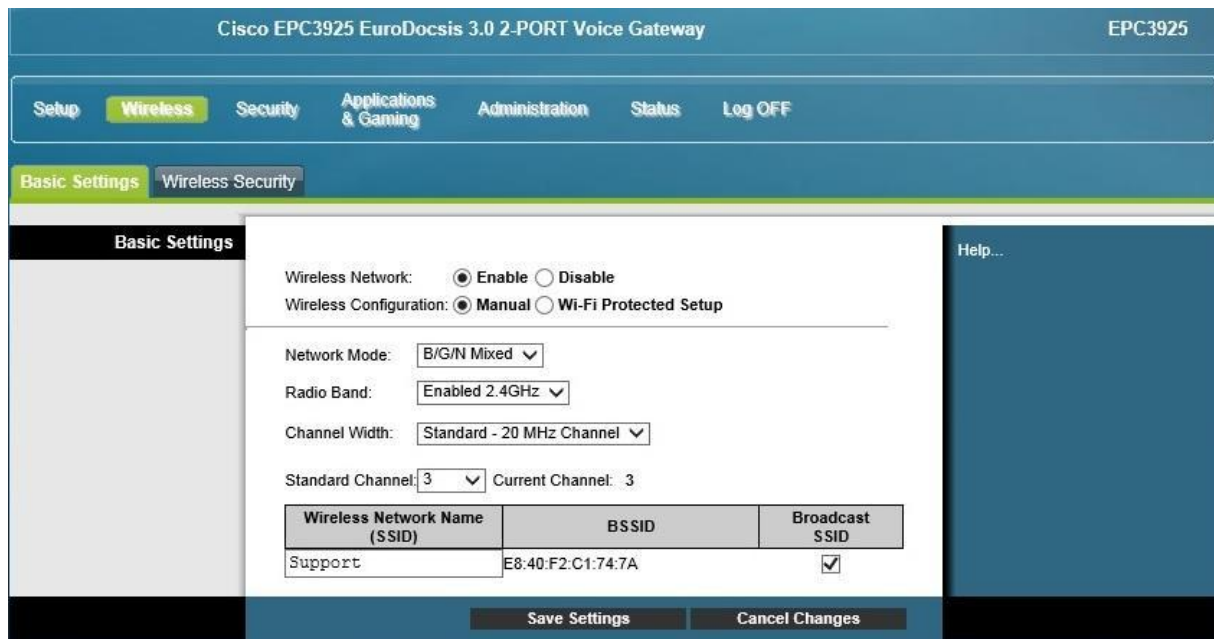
Cisco EPC3925 EuroDocsis 3.0 2-PORT Voice Gateway

EPC3925

Setup Wireless Security Applications & Gaming Administration Status Log OFF

Basic Settings Wireless Security

Basic Settings

Help...

Wireless Network: Enable Disable

Wireless Configuration: Manual Wi-Fi Protected Setup

Network Mode: B/G/N Mixed

Radio Band: Enabled 2.4GHz

Channel Width: Standard - 20 MHz Channel

Standard Channel: 3 Current Channel: 3

| Wireless Network Name (SSID) | BSSID | Broadcast SSID |
|---|---|---|
| Support | E8:40:F2:C1:74:7A | ☑ |

Save Settings Cancel Changes